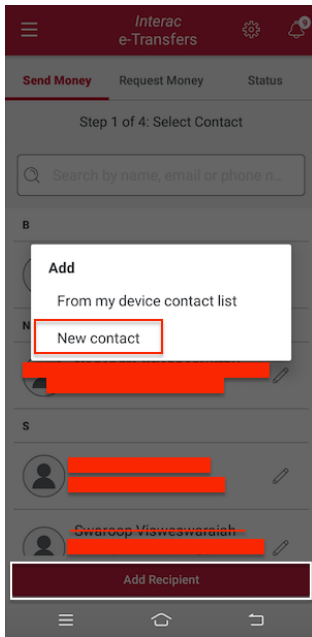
Interac
e-Transfers

9

Send Money

Request Money

Status

Step 1 of 4: Select Contact

Search by name, email or phone n...

B

N

Add

From my device contact list

New contact

S

Swaroop Visweswaraiah

Add Recipient